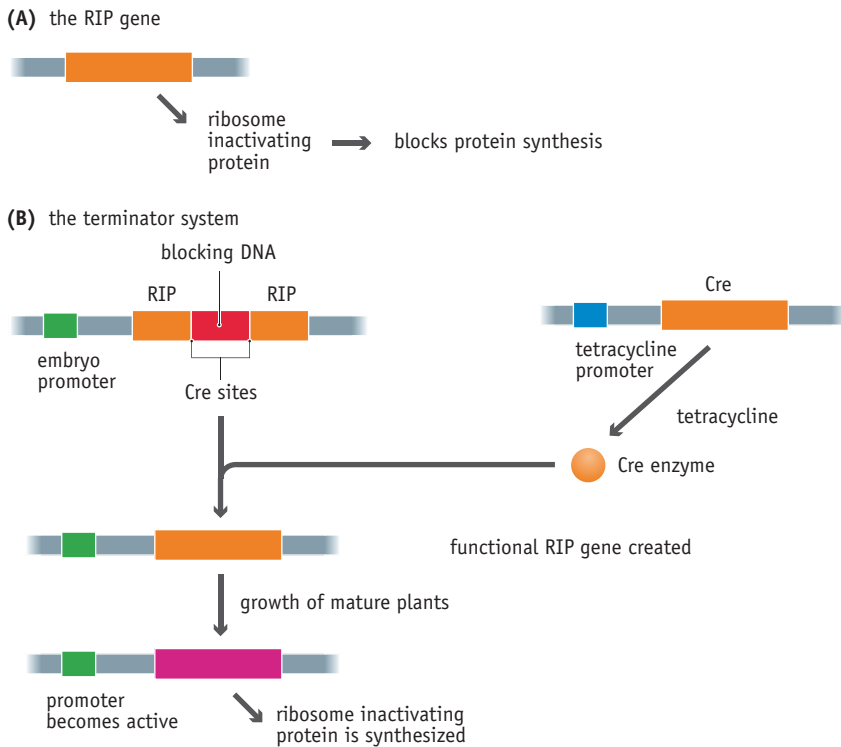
(A) the RIP gene

ribosome inactivating protein

blocks protein synthesis

(B) the terminator system

blocking DNA

RIP

RIP

embryo promoter

Cre sites

Cre

tetracycline promoter

tetracycline

Cre enzyme

functional RIP gene created

growth of mature plants

promoter becomes active

ribosome inactivating protein is synthesized